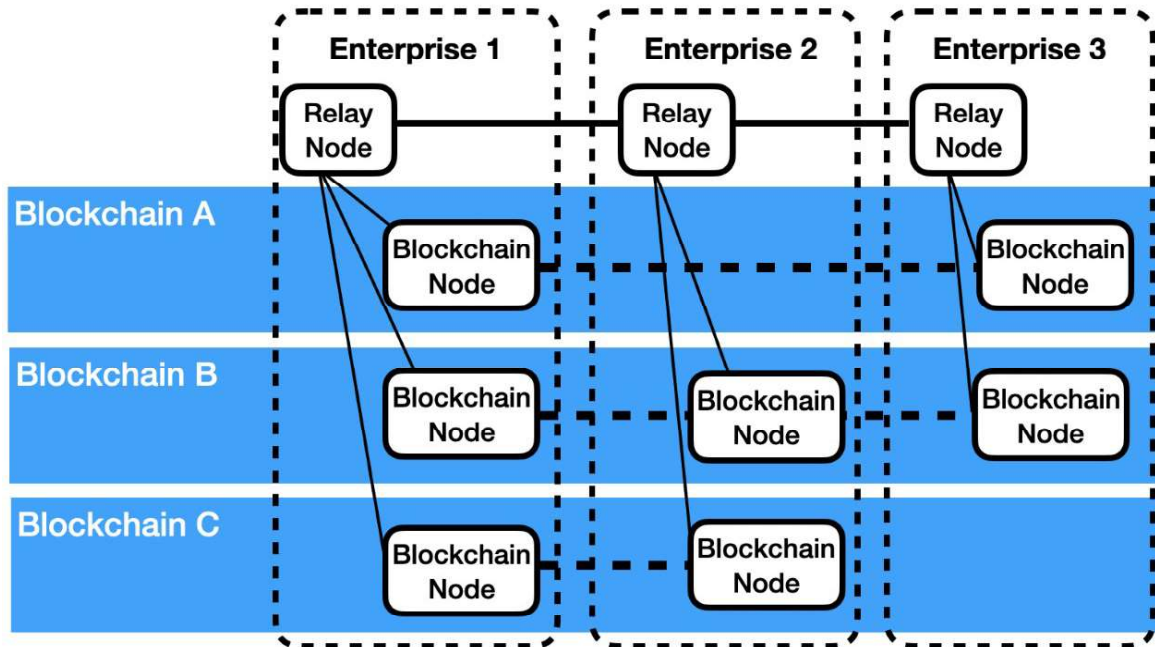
Enterprise 1

Enterprise 2

Enterprise 3

Relay Node

Relay Node

Relay Node

Blockchain A

Blockchain Node

Blockchain Node

Blockchain B

Blockchain Node

Blockchain Node

Blockchain Node

Blockchain C

Blockchain Node

Blockchain Node